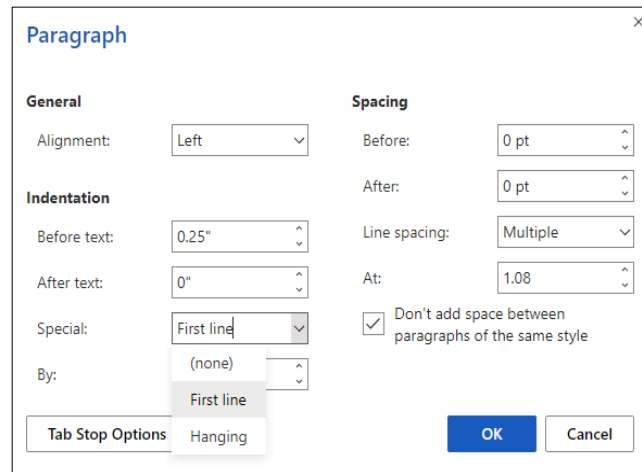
Paragraph

×

General

Alignment: Left

Indentation

Before text: 0.25"

After text: 0"

Special: First line

By:

(none)

First line

Hanging

Spacing

Before: 0 pt

After: 0 pt

Line spacing: Multiple

At: 1.08

Don't add space between paragraphs of the same style

Tab Stop Options

OK

Cancel